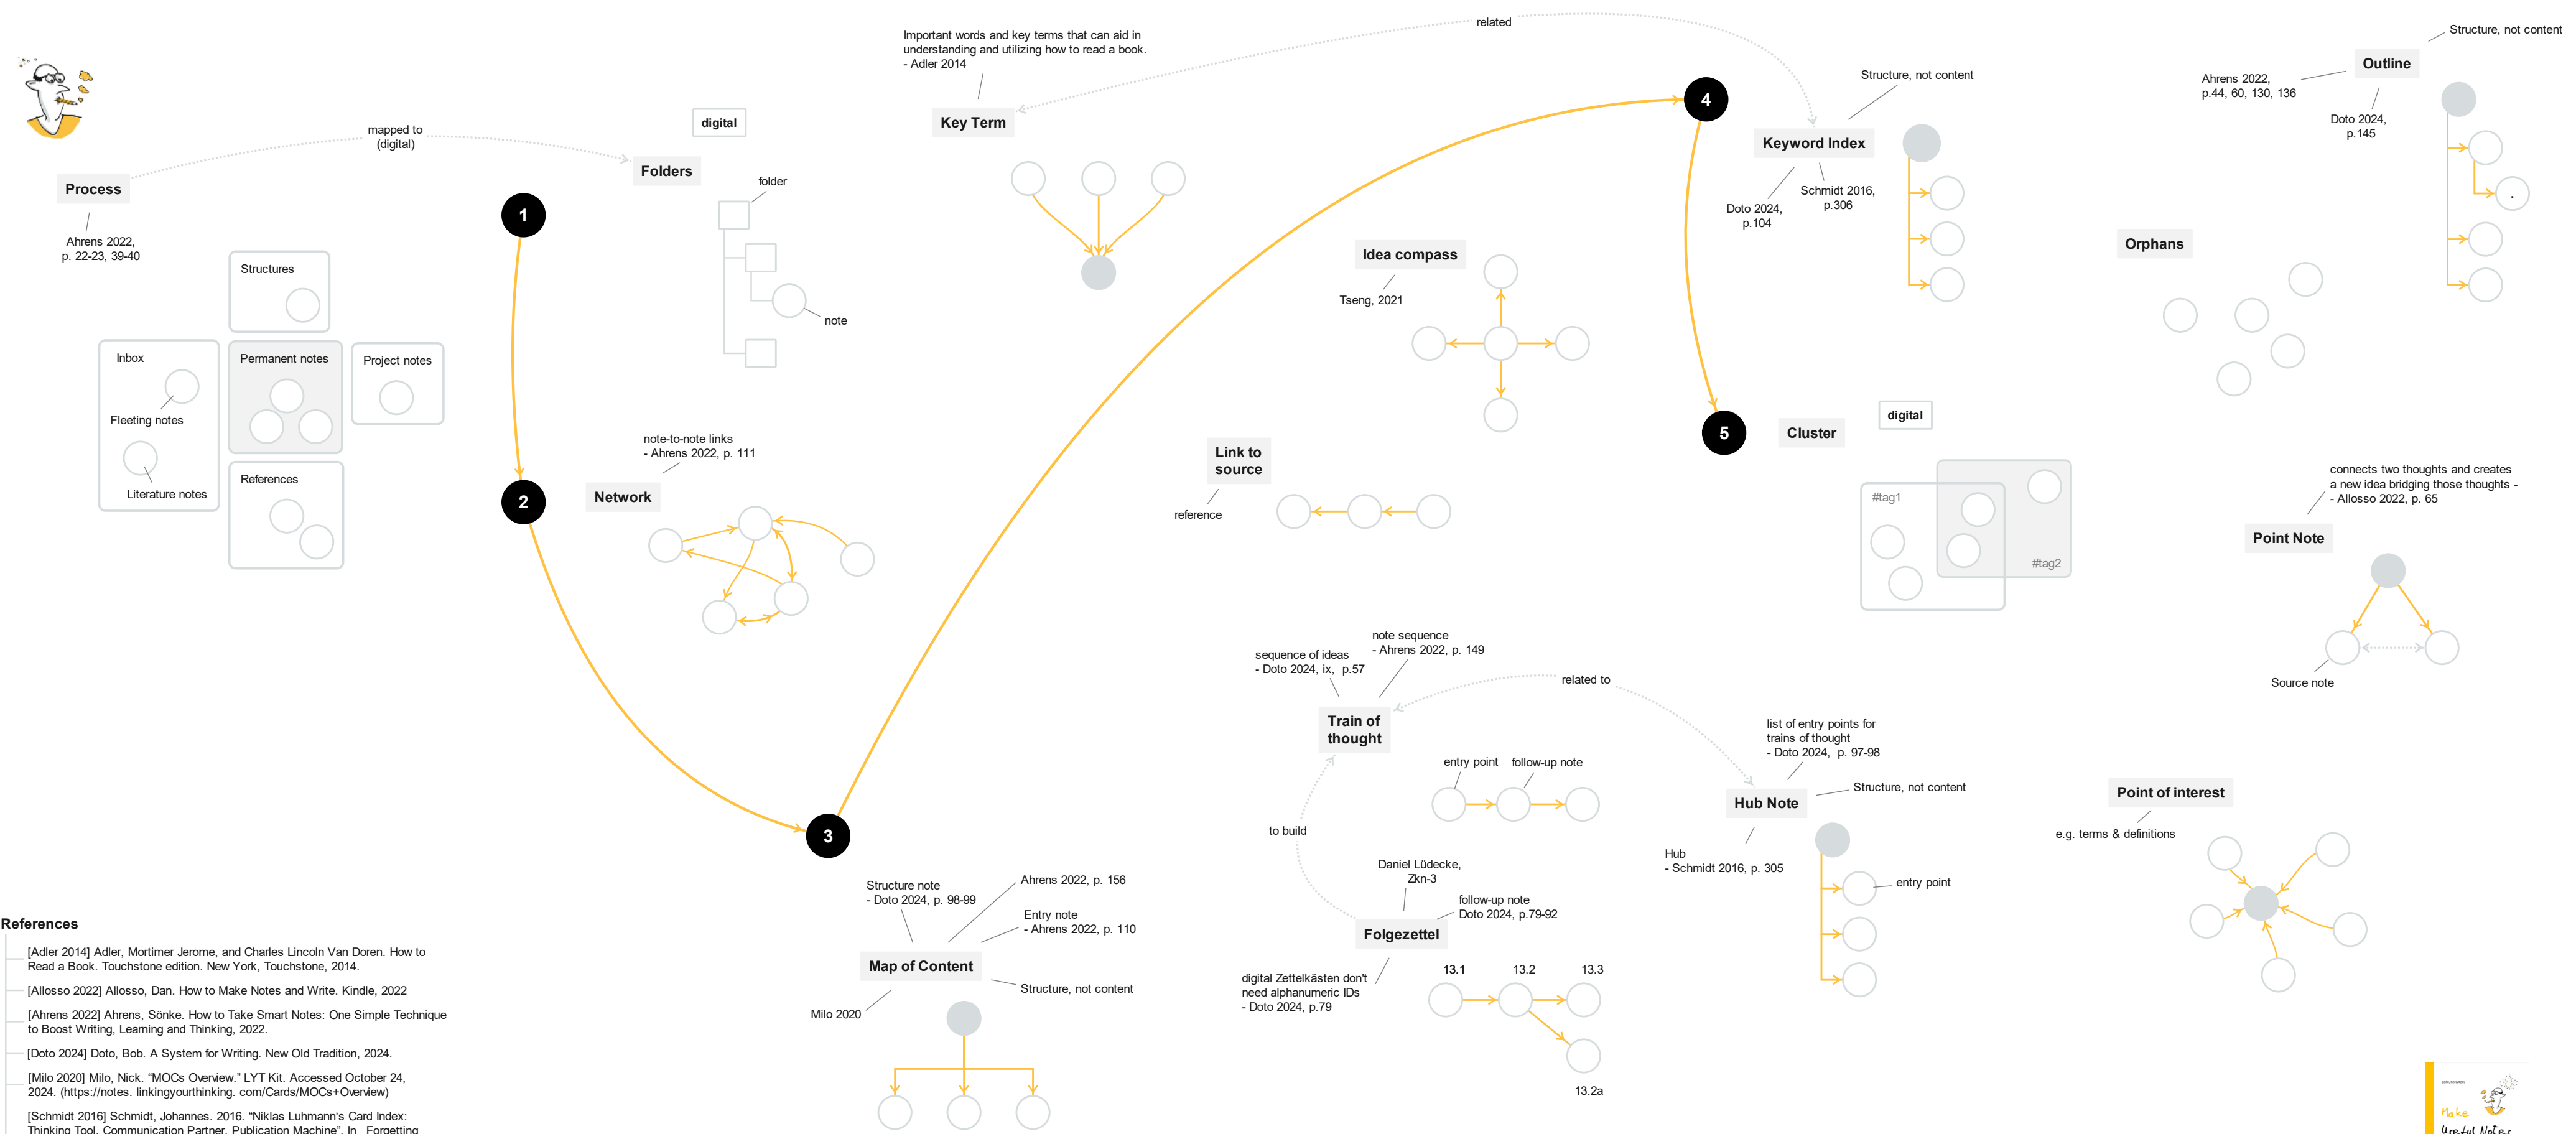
Process

Ahrens 2022, p. 22-23, 39-40

mapped to (digital)

digital

Folders

folder

note

Structures

Inbox

Fleeting notes

Literature notes

Permanent notes

Project notes

References

1

2

3

4

5

note-to-note links
- Ahrens 2022, p. 111

Network

Important words and key terms that can aid in understanding and utilizing how to read a book.
- Adler 2014

Key Term

related

Structure, not content

Keyword Index

Doto 2024, p.104

Schmidt 2016, p.306

Idea compass

Tseng, 2021

Link to source

reference

Cluster

digital

#tag1

#tag2

Structure, not content

Outline

Ahrens 2022, p.44, 60, 130, 136

Doto 2024, p.145

Orphans

connects two thoughts and creates a new idea bridging those thoughts -
- Allosso 2022, p. 65

Point Note

Source note

sequence of ideas
- Doto 2024, ix, p.57

note sequence
- Ahrens 2022, p. 149

related to

Train of thought

entry point

follow-up note

to build

list of entry points for trains of thought
- Doto 2024, p. 97-98

Structure, not content

Hub Note

Hub
- Schmidt 2016, p. 305

entry point

Point of interest

e.g. terms & definitions

Daniel Lüdecke, Zkn-3

follow-up note
Doto 2024, p.79-92

Folgezettel

digital Zettelkästen don't need alphanumeric IDs
- Doto 2024, p.79

13.1

13.2

13.3

13.2a

Structure note
- Doto 2024, p. 98-99

Ahrens 2022, p. 156

Entry note
- Ahrens 2022, p. 110

Map of Content

Structure, not content

Milo 2020

References

[Adler 2014] Adler, Mortimer Jerome, and Charles Lincoln Van Doren. How to Read a Book. Touchstone edition. New York, Touchstone, 2014.

[Allosso 2022] Allosso, Dan. How to Make Notes and Write. Kindle, 2022

[Ahrens 2022] Ahrens, Sönke. How to Take Smart Notes: One Simple Technique to Boost Writing, Learning and Thinking, 2022.

[Doto 2024] Doto, Bob. A System for Writing. New Old Tradition, 2024.

[Milo 2020] Milo, Nick. "MOCs Overview." LYT Kit. Accessed October 24, 2024. (https://notes. linkingyourthinking. com/Cards/MOCs+Overview)

[Schmidt 2016] Schmidt, Johannes. 2016. "Niklas Luhmann's Card Index: Thinking Tool, Communication Partner, Publication Machine". In Forgetting

Make Useful Notes